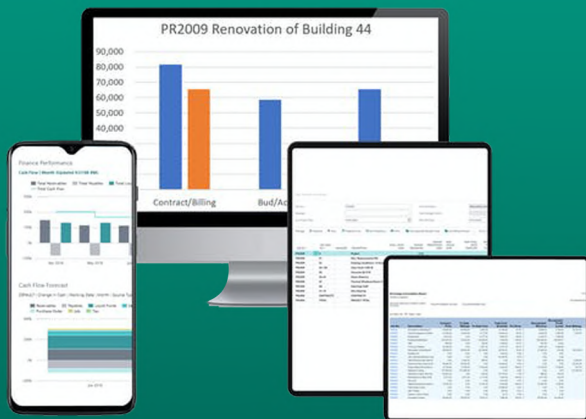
PR2009 Renovation of Building 44

90,000
80,000
70,000
60,000
50,000
40,000

Contract/Billing
Bud/Ac

Finance Performance

Cash Flow | Month: Expected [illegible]

Total Receivables
Total Payables
Total Cash Flow

Cash Flow Forecast